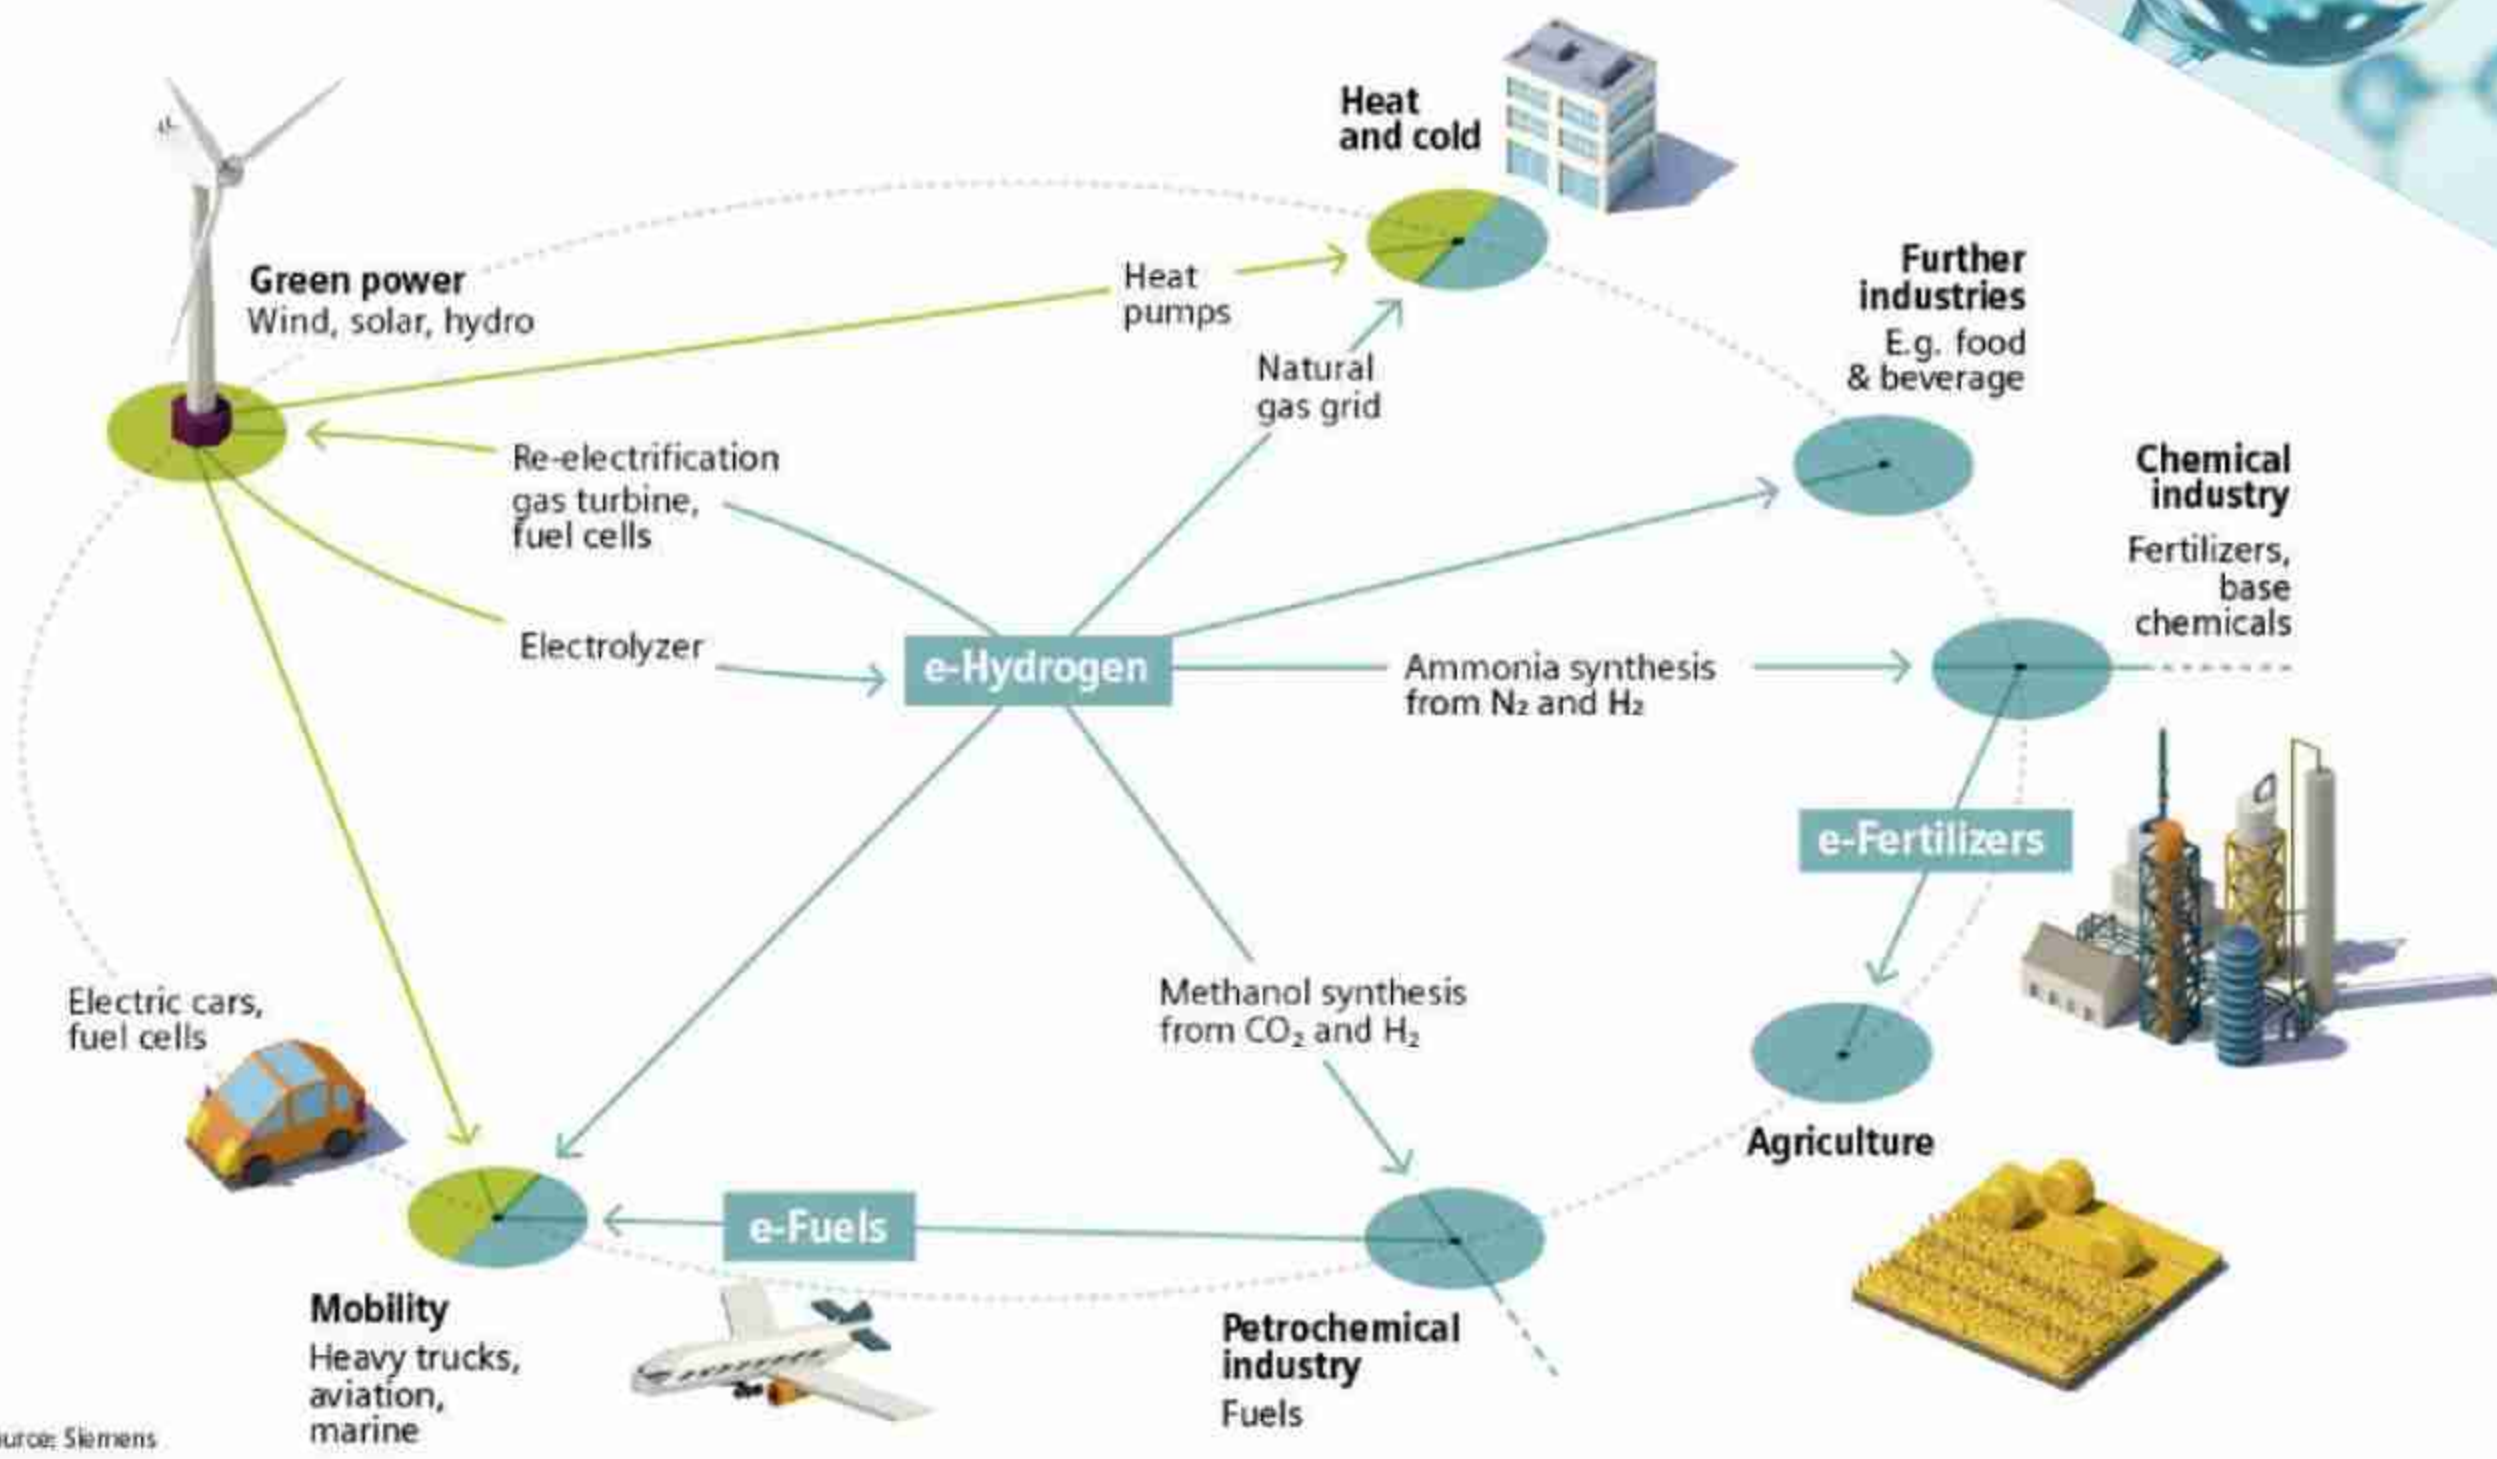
Heat and cold

Green power
Wind, solar, hydro

Heat pumps

Natural gas grid

Further industries
E.g. food & beverage

Re-electrification gas turbine, fuel cells

Chemical industry
Fertilizers, base chemicals

Electrolyzer

e-Hydrogen

Ammonia synthesis from $N_2$ and $H_2$

e-Fertilizers

Methanol synthesis from $CO_2$ and $H_2$

Electric cars, fuel cells

Agriculture

e-Fuels

Mobility
Heavy trucks, aviation, marine

Petrochemical industry
Fuels

urce: Siemens